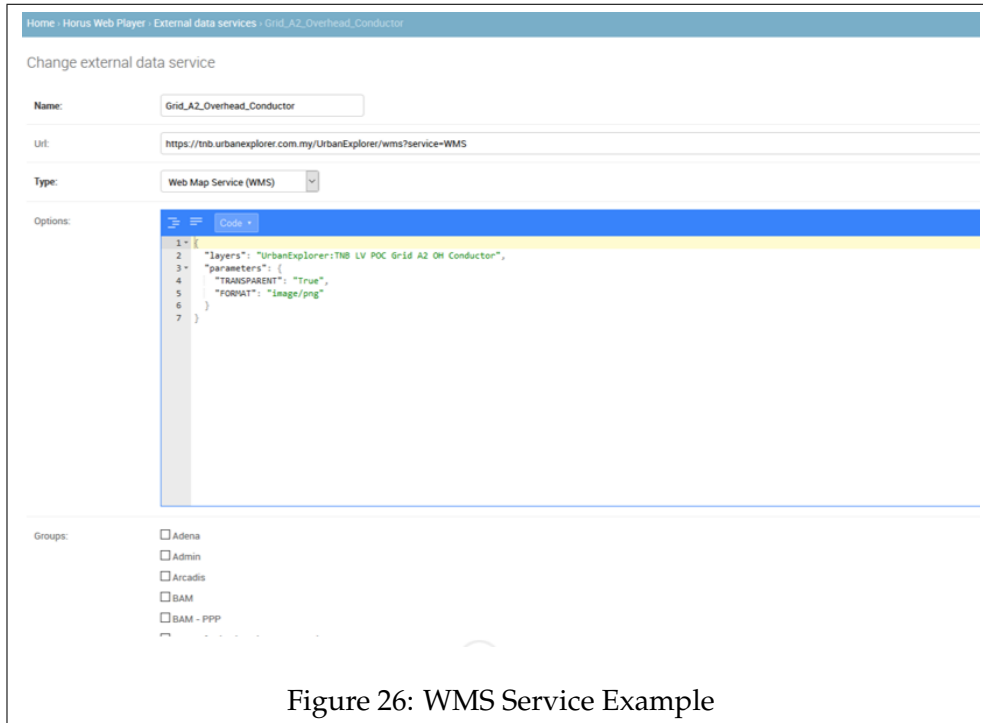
Home › Horus Web Player › External data services › Grid_A2_Overhead_Conductor

Change external data service

Name: Grid_A2_Overhead_Conductor

Url: https://tnb.urbanexplorer.com.my/UrbanExplorer/wms?service=WMS

Type: Web Map Service (WMS)

Options:

Code

1 {
2 "layers": "UrbanExplorer:TNB LV POC Grid A2 OH Conductor",
3 "parameters": {
4 "TRANSPARENT": "True",
5 "FORMAT": "image/png"
6 }
7 }

Groups:
Adena
Admin
Arcadis
BAM
BAM - PPP
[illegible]

Figure 26: WMS Service Example